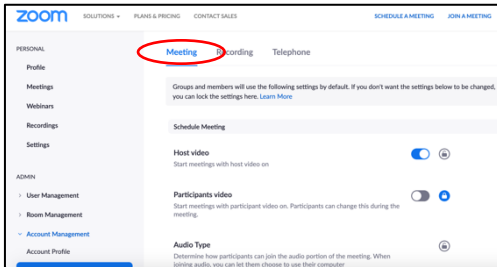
zoom SOLUTIONS ▾ PLANS & PRICING CONTACT SALES SCHEDULE A MEETING JOIN A MEETING

PERSONAL
Profile
Meetings
Webinars
Recordings
Settings

ADMIN
› User Management
› Room Management
⌄ Account Management
Account Profile

Meeting Recording Telephone

Groups and members will use the following settings by default. If you don't want the settings below to be changed, you can lock the settings here. Learn More

Schedule Meeting

Host video
Start meetings with host video on

Participants video
Start meetings with participant video on. Participants can change this during the meeting.

Audio Type
Determine how participants can join the audio portion of the meeting. When joining audio, you can let them choose to use their computer